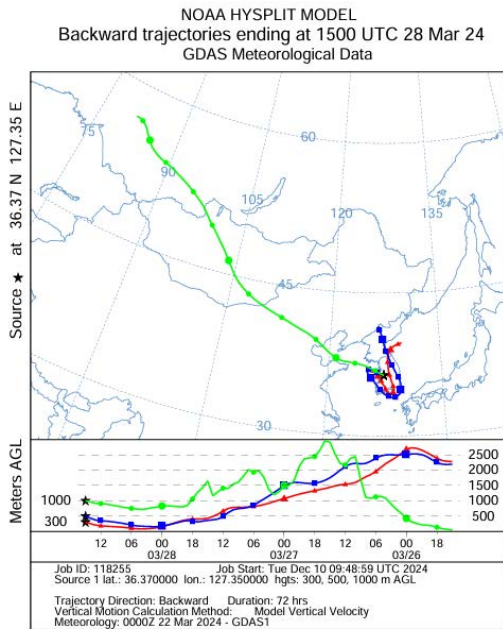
NOAA HYSPLIT MODEL
Backward trajectories ending at 1500 UTC 28 Mar 24
GDAS Meteorological Data

Source ★ at 36.37 N 127.35 E

75
90
60
105
120
135
45
30

Meters AGL

2500
2000
1500
1000
500
1000
300

12 06 00 18 12 06 00 18 12 06 00 18
03/28 03/27 03/26

Job ID: 118255 Job Start: Tue Dec 10 09:48:59 UTC 2024
Source 1 lat.: 36.370000 lon.: 127.350000 hgts: 300, 500, 1000 m AGL

Trajectory Direction: Backward Duration: 72 hrs
Vertical Motion Calculation Method: Model Vertical Velocity
Meteorology: 0000Z 22 Mar 2024 - GDAS1